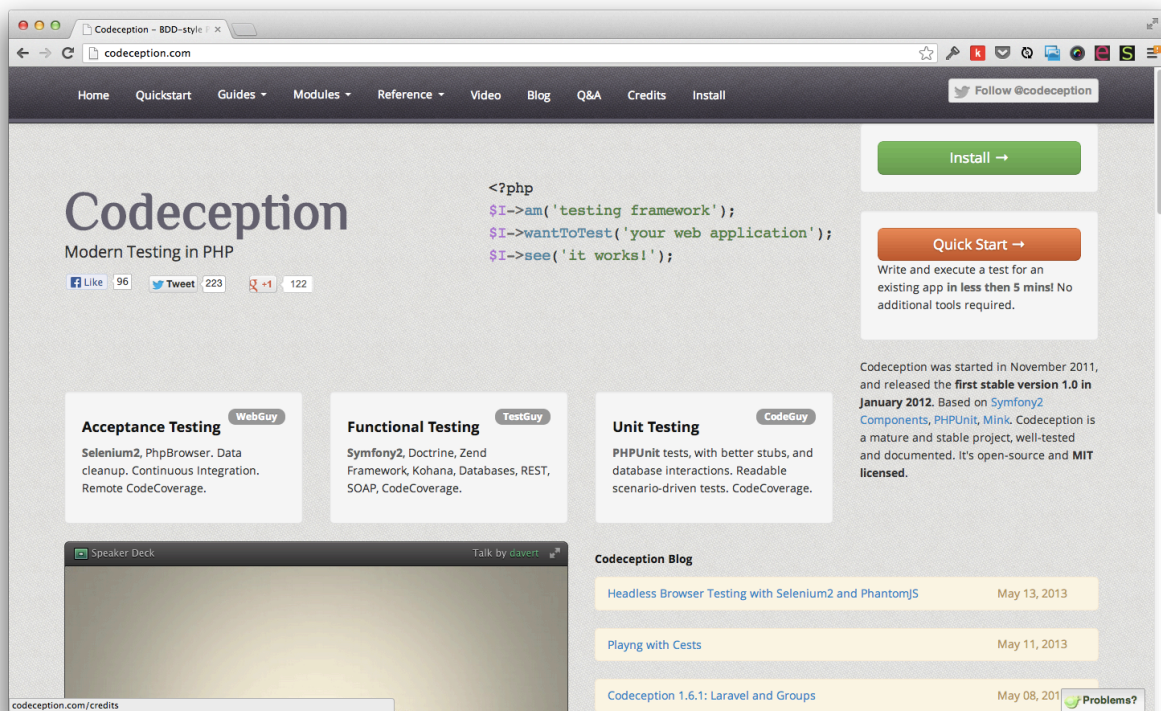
Codeception – BDD-style

codeception.com

Home Quickstart Guides Modules Reference Video Blog Q&A Credits Install

Follow @codeception

Install →

Codeception

Modern Testing in PHP

Like 96 Tweet 223 +1 122

<?php
$I->am('testing framework');
$I->wantToTest('your web application');
$I->see('it works!');

Quick Start →

Write and execute a test for an existing app in less then 5 mins! No additional tools required.

Codeception was started in November 2011, and released the first stable version 1.0 in January 2012. Based on Symfony2 Components, PHPUnit, Mink. Codeception is a mature and stable project, well-tested and documented. It's open-source and MIT licensed.

Acceptance Testing WebGuy

Selenium2, PhpBrowser. Data cleanup. Continuous Integration. Remote CodeCoverage.

Functional Testing TestGuy

Symfony2, Doctrine, Zend Framework, Kohana, Databases, REST, SOAP, CodeCoverage.

Unit Testing CodeGuy

PHPUnit tests, with better stubs, and database interactions. Readable scenario-driven tests. CodeCoverage.

Speaker Deck Talk by davert

Codeception Blog

Headless Browser Testing with Selenium2 and PhantomJS May 13, 2013

Playng with Cests May 11, 2013

Codeception 1.6.1: Laravel and Groups May 08, 201

codeception.com/credits

Problems?